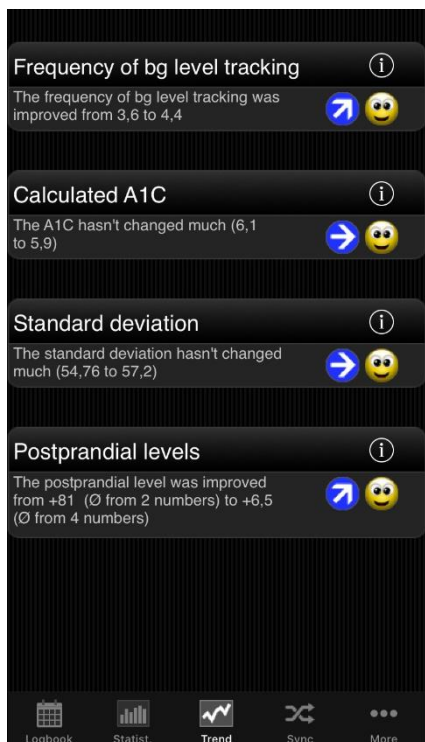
Frequency of bg level tracking

The frequency of bg level tracking was improved from 3,6 to 4,4

Calculated A1C

The A1C hasn't changed much (6,1 to 5,9)

Standard deviation

The standard deviation hasn't changed much (54,76 to 57,2)

Postprandial levels

The postprandial level was improved from +81 (Ø from 2 numbers) to +6,5 (Ø from 4 numbers)

Logbook Statist. Trend Sync More